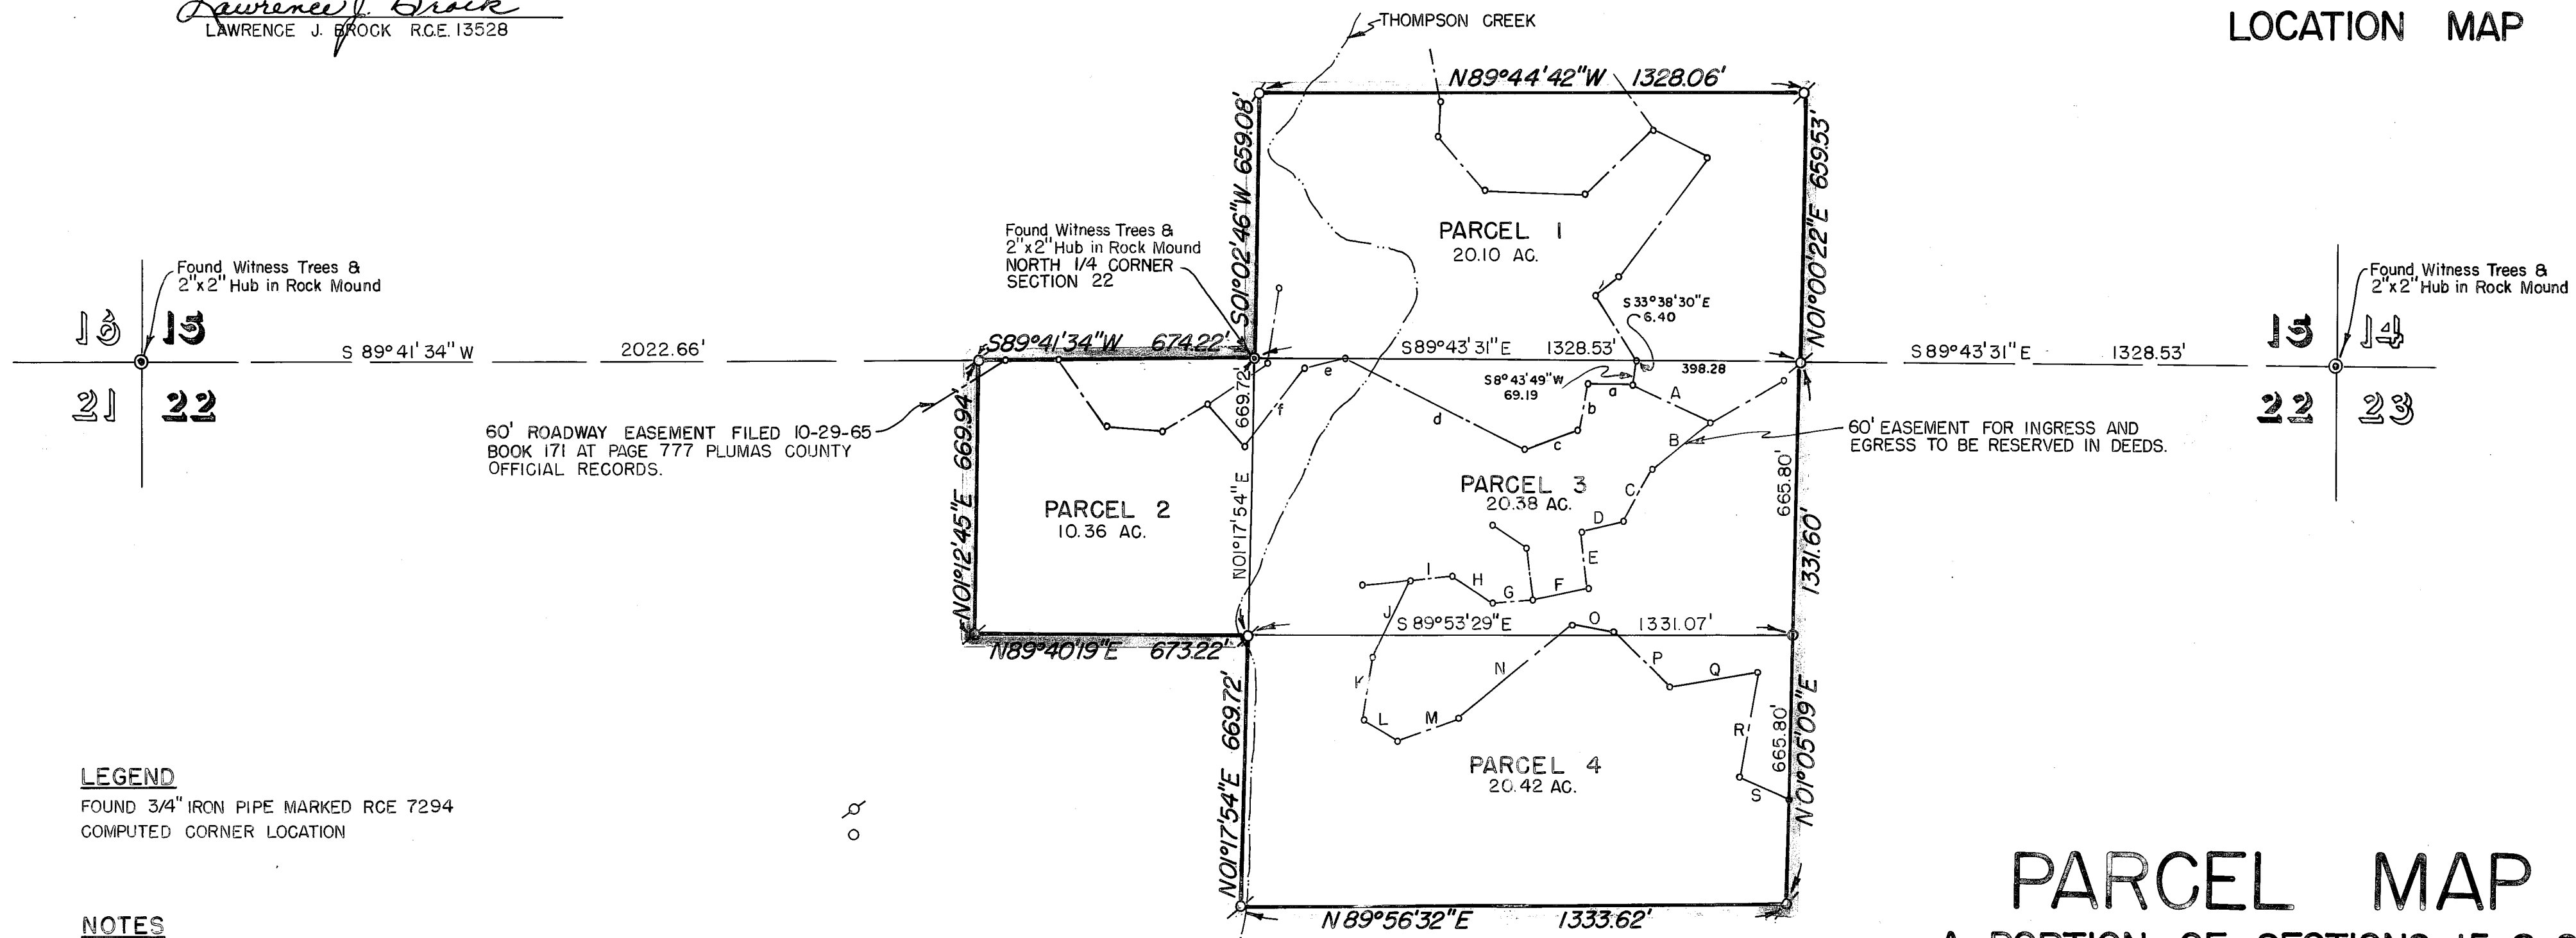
Lawrence J. Brock
LAWRENCE J. BROCK R.C.E. 13528

THOMPSON CREEK

LOCATION MAP

N89°44'42"W 1328.06'

S01°02'46"W 659.08'

N01°00'22"E 659.53'

PARCEL 1
20.10 AC.

Found Witness Trees & 2"x2" Hub in Rock Mound
NORTH 1/4 CORNER SECTION 22

Found Witness Trees & 2"x2" Hub in Rock Mound

Found Witness Trees & 2"x2" Hub in Rock Mound

16 15
21 22

S 89°41'34" W 2022.66'

S89°41'34"W 674.22'

S89°43'31"E 1328.53'

S 33°38'30"E 6.40

398.28

S8°43'49"W 69.19

S89°43'31"E 1328.53'

15 14
22 23

60' ROADWAY EASEMENT FILED 10-29-65 BOOK 171 AT PAGE 777 PLUMAS COUNTY OFFICIAL RECORDS.

60' EASEMENT FOR INGRESS AND EGRESS TO BE RESERVED IN DEEDS.

669.72'

N01°12'45"E 669.94'

N01°17'54"E

PARCEL 2
10.36 AC.

PARCEL 3
20.38 AC.

665.80'

1331.60'

a b c d e f A B C D E F G H I J

S 89°53'29"E 1331.07'

N89°40'19"E 673.22'

K L M N O P Q R S

N01°17'54"E 669.72'

PARCEL 4
20.42 AC.

665.80'

N01°05'09"E

N 89°56'32"E 1333.62'

LEGEND
FOUND 3/4" IRON PIPE MARKED RCE 7294
COMPUTED CORNER LOCATION

NOTES

PARCEL MAP
A PORTION OF SECTIONS 15 & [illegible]